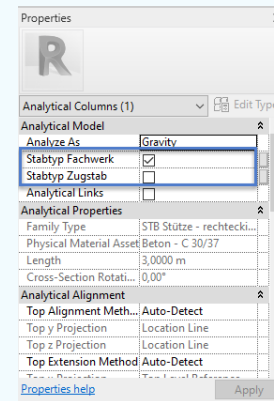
Properties

Analytical Columns (1)

Edit Type

| Analytical Model | |
|---|---|
| Analyze As | Gravity |
| Stabtyp Fachwerk | ☑ |
| Stabtyp Zugstab | ☐ |
| Analytical Links | ☐ |

| Analytical Properties | |
|---|---|
| Family Type | STB Stütze - rechtecki... |
| Physical Material Asset | Beton - C 30/37 |
| Length | 3,0000 m |
| Cross-Section Rotati... | 0,00° |

| Analytical Alignment | |
|---|---|
| Top Alignment Meth... | Auto-Detect |
| Top y Projection | Location Line |
| Top z Projection | Location Line |
| Top Extension Method | Auto-Detect |
| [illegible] | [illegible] |

Properties help

Apply